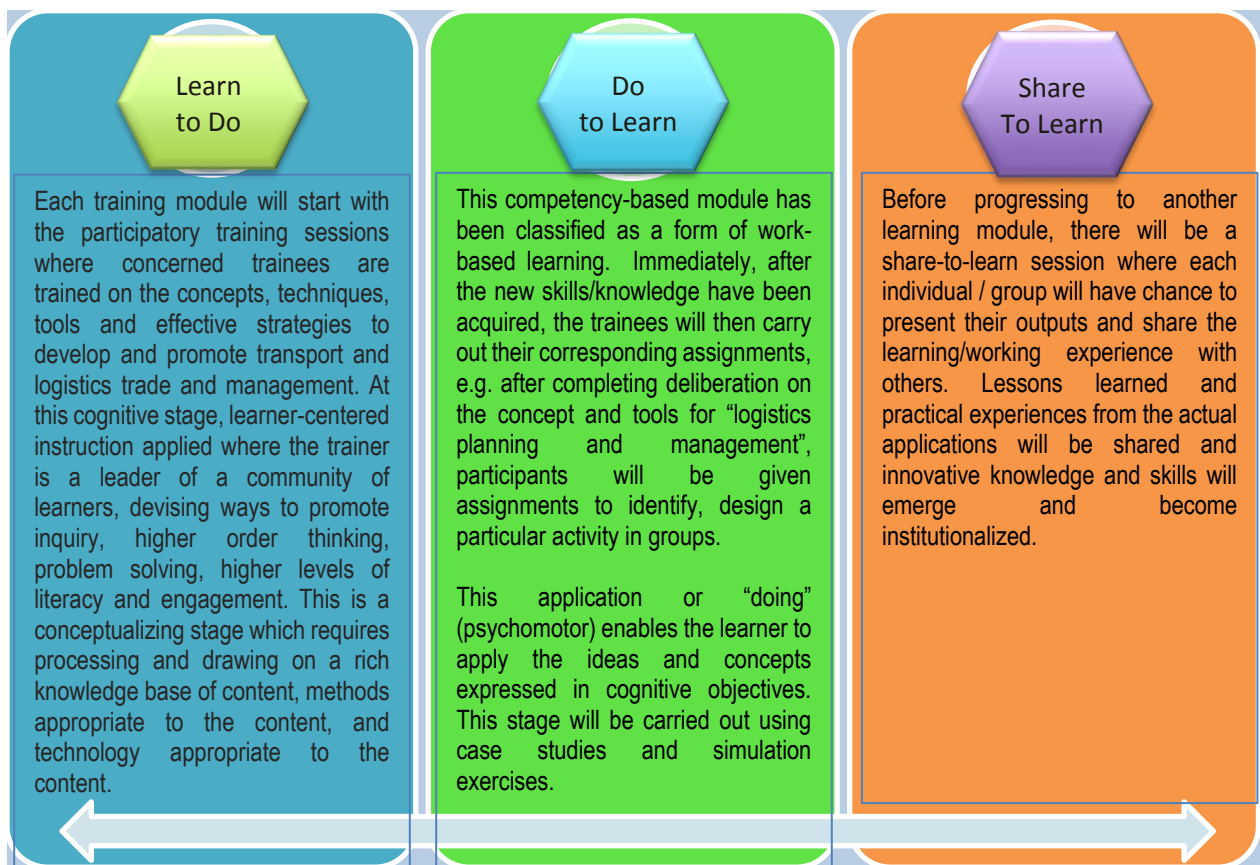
Learn to Do

Each training module will start with the participatory training sessions where concerned trainees are trained on the concepts, techniques, tools and effective strategies to develop and promote transport and logistics trade and management. At this cognitive stage, learner-centered instruction applied where the trainer is a leader of a community of learners, devising ways to promote inquiry, higher order thinking, problem solving, higher levels of literacy and engagement. This is a conceptualizing stage which requires processing and drawing on a rich knowledge base of content, methods appropriate to the content, and technology appropriate to the content.

Do to Learn

This competency-based module has been classified as a form of work-based learning. Immediately, after the new skills/knowledge have been acquired, the trainees will then carry out their corresponding assignments, e.g. after completing deliberation on the concept and tools for "logistics planning and management", participants will be given assignments to identify, design a particular activity in groups.

This application or "doing" (psychomotor) enables the learner to apply the ideas and concepts expressed in cognitive objectives. This stage will be carried out using case studies and simulation exercises.

Share To Learn

Before progressing to another learning module, there will be a share-to-learn session where each individual / group will have chance to present their outputs and share the learning/working experience with others. Lessons learned and practical experiences from the actual applications will be shared and innovative knowledge and skills will emerge and become institutionalized.